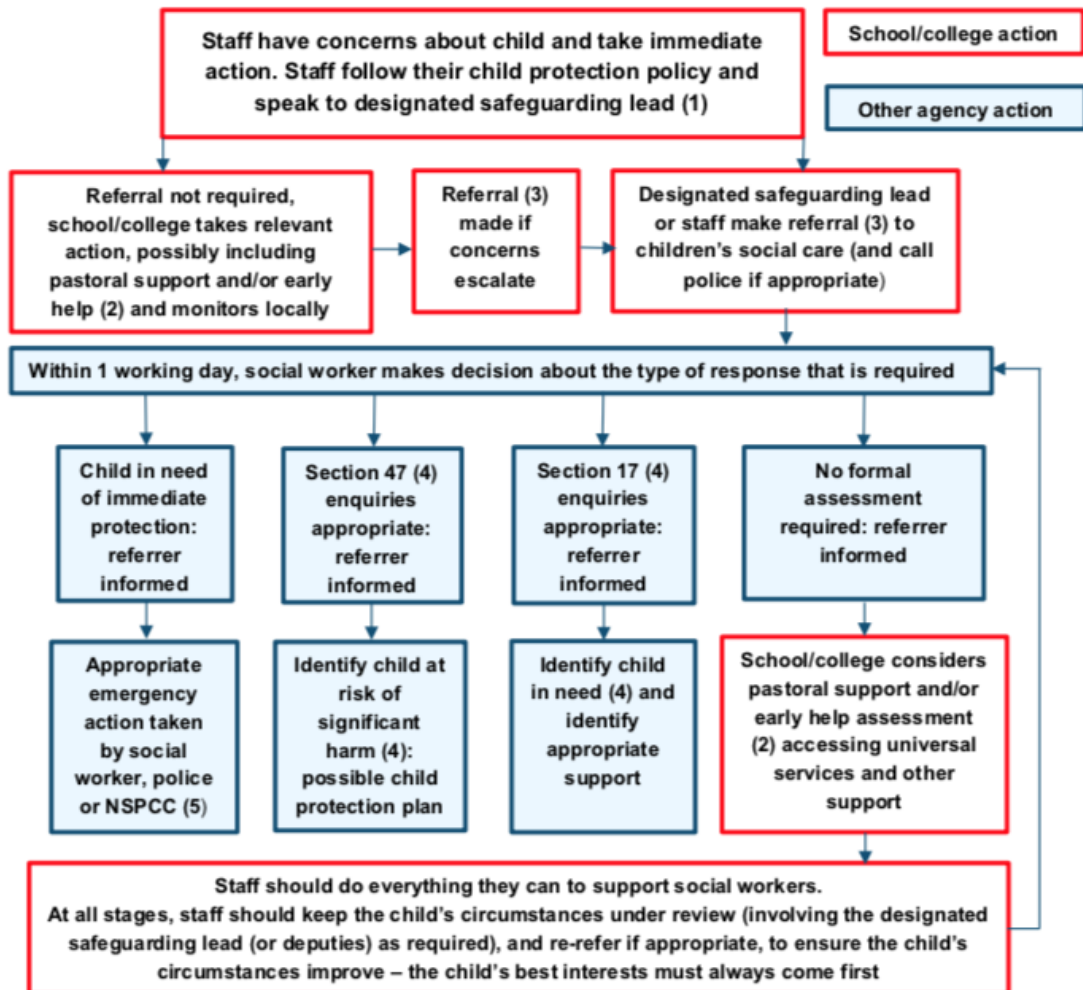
Staff have concerns about child and take immediate action. Staff follow their child protection policy and speak to designated safeguarding lead (1)

School/college action

Other agency action

Referral not required, school/college takes relevant action, possibly including pastoral support and/or early help (2) and monitors locally

Referral (3) made if concerns escalate

Designated safeguarding lead or staff make referral (3) to children's social care (and call police if appropriate)

Within 1 working day, social worker makes decision about the type of response that is required

Child in need of immediate protection: referrer informed

Section 47 (4) enquiries appropriate: referrer informed

Section 17 (4) enquiries appropriate: referrer informed

No formal assessment required: referrer informed

Appropriate emergency action taken by social worker, police or NSPCC (5)

Identify child at risk of significant harm (4): possible child protection plan

Identify child in need (4) and identify appropriate support

School/college considers pastoral support and/or early help assessment (2) accessing universal services and other support

Staff should do everything they can to support social workers.
At all stages, staff should keep the child's circumstances under review (involving the designated safeguarding lead (or deputies) as required), and re-refer if appropriate, to ensure the child's circumstances improve – the child's best interests must always come first